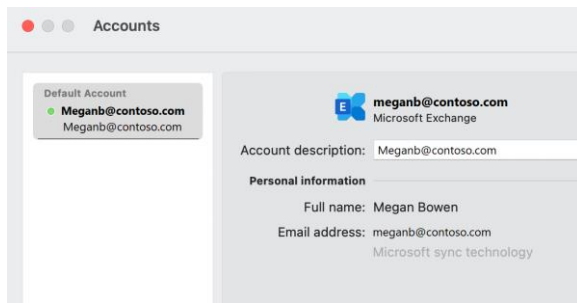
Accounts

Default Account
Meganb@contoso.com
Meganb@contoso.com

meganb@contoso.com
Microsoft Exchange

Account description: Meganb@contoso.com

Personal information

Full name: Megan Bowen

Email address: meganb@contoso.com

Microsoft sync technology